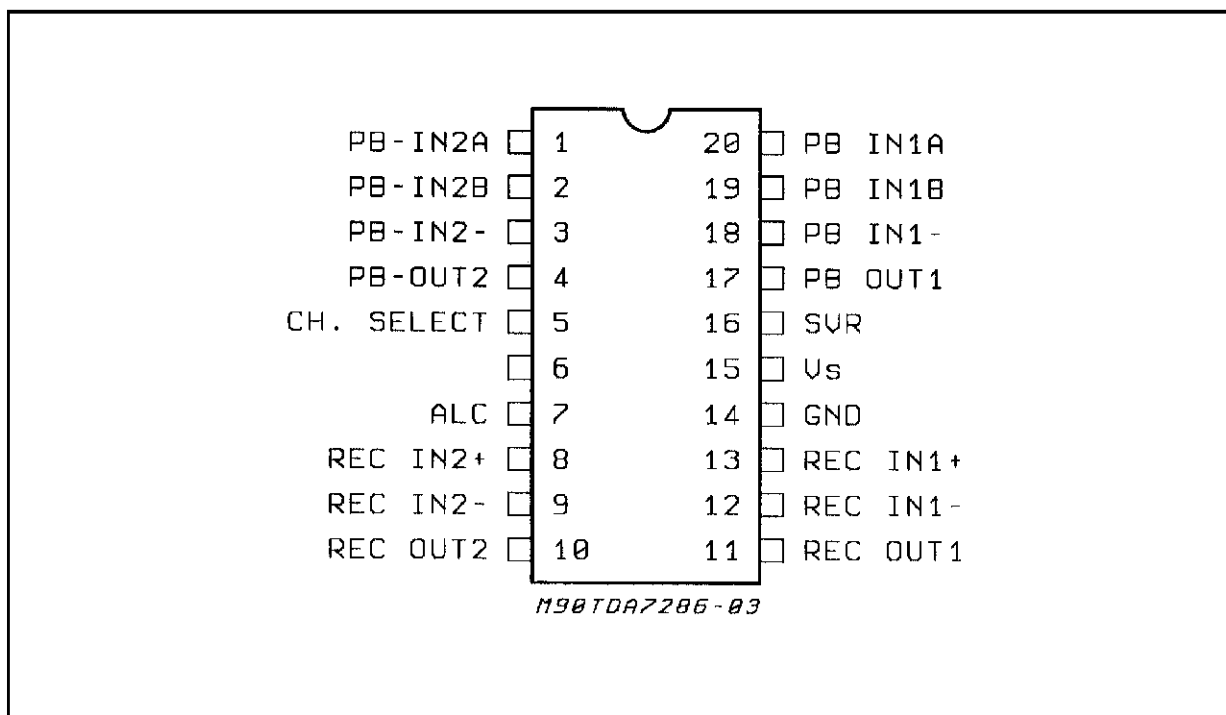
PB-IN2A 1
PB-IN2B 2
PB-IN2- 3
PB-OUT2 4
CH. SELECT 5
6
ALC 7
REC IN2+ 8
REC IN2- 9
REC OUT2 10

20 PB IN1A
19 PB IN1B
18 PB IN1-
17 PB OUT1
16 SVR
15 Vs
14 GND
13 REC IN1+
12 REC IN1-
11 REC OUT1

M98TDA7286-03